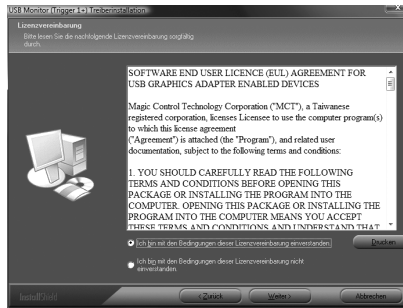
USB Monitor (Trigger II) Treiberinstallation

Lizenzvereinbarung
Bitte lesen Sie die nachfolgende Lizenzvereinbarung sorgfältig durch.

SOFTWARE END USER LICENCE (EUL) AGREEMENT FOR USB GRAPHICS ADAPTER ENABLED DEVICES

Magic Control Technology Corporation ("MCT"), a Taiwanese registered corporation, licenses Licensee to use the computer program(s) to which this license agreement ("Agreement") is attached (the "Program"), and related user documentation, subject to the following terms and conditions:

1. YOU SHOULD CAREFULLY READ THE FOLLOWING TERMS AND CONDITIONS BEFORE OPENING THIS PACKAGE OR INSTALLING THE PROGRAM INTO THE COMPUTER. OPENING THIS PACKAGE OR INSTALLING THE PROGRAM INTO THE COMPUTER MEANS YOU ACCEPT THESE TERMS AND CONDITIONS AND AGREE THAT

Ich bin mit den Bedingungen dieser Lizenzvereinbarung einverstanden.

Ich bin mit den Bedingungen dieser Lizenzvereinbarung nicht einverstanden.

Drucken

InstallShield

< Zurück

Weiter >

Abbrechen